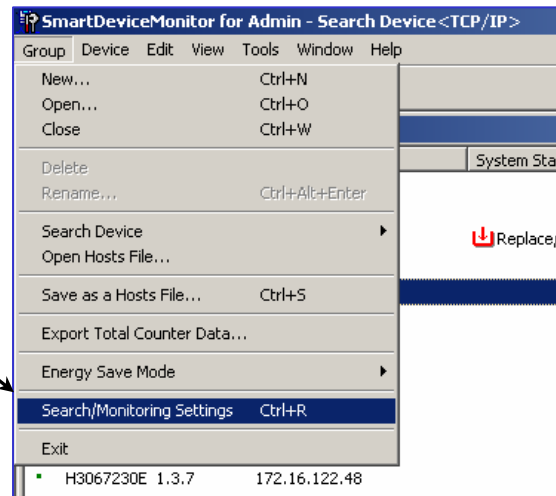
SmartDeviceMonitor for Admin - Search Device<TCP/IP>

Group Device Edit View Tools Window Help

New... Ctrl+N
Open... Ctrl+O
Close Ctrl+W
Delete
Rename... Ctrl+Alt+Enter
Search Device
Open Hosts File...
Save as a Hosts File... Ctrl+S
Export Total Counter Data...
Energy Save Mode
Search/Monitoring Settings Ctrl+R
Exit

System Sta

Replace/

H3067230E 1.3.7 172.16.122.48